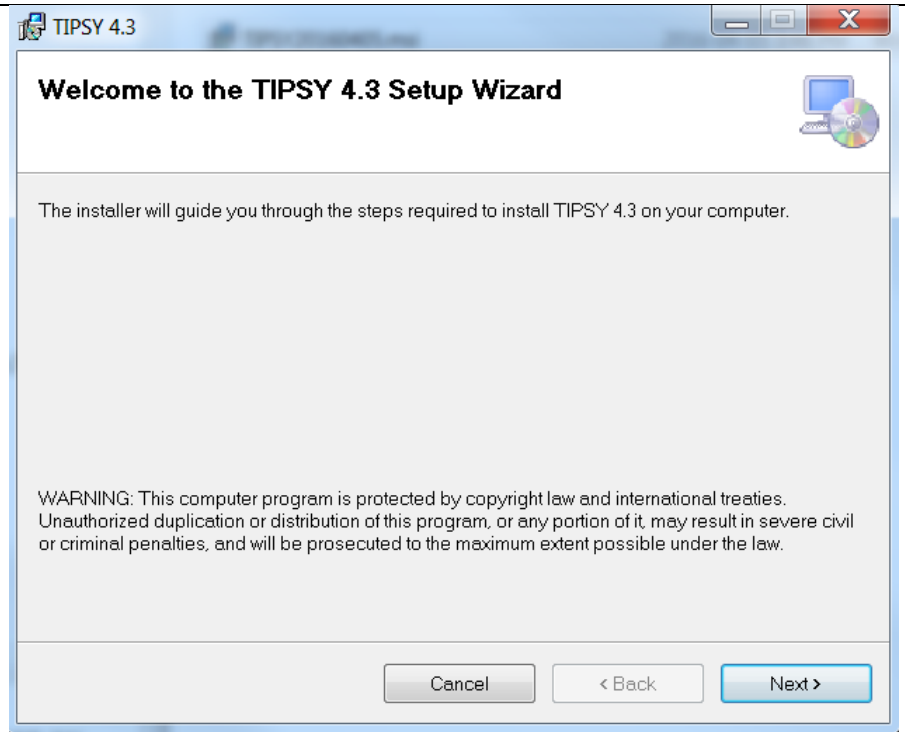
TIPSY 4.3

Welcome to the TIPSY 4.3 Setup Wizard

The installer will guide you through the steps required to install TIPSY 4.3 on your computer.

WARNING: This computer program is protected by copyright law and international treaties. Unauthorized duplication or distribution of this program, or any portion of it, may result in severe civil or criminal penalties, and will be prosecuted to the maximum extent possible under the law.

Cancel
< Back
Next >